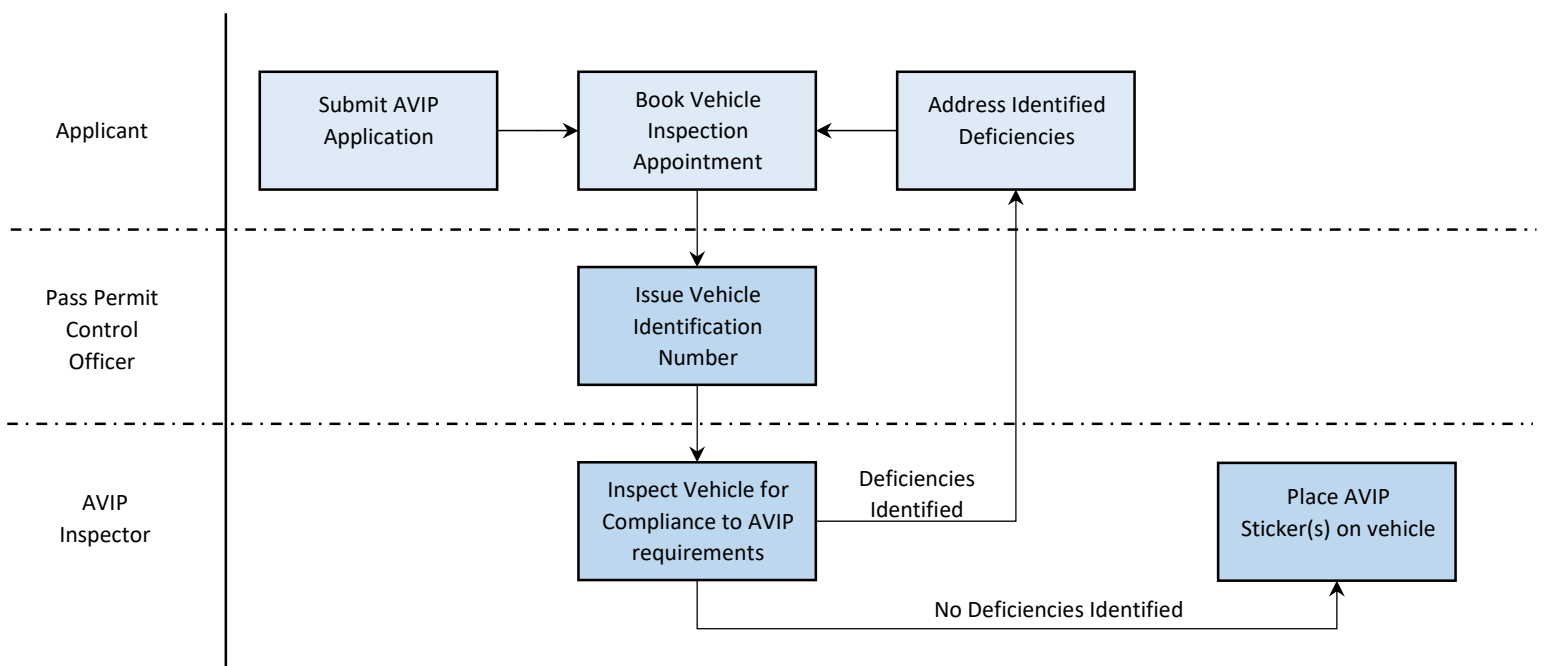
Applicant

Submit AVIP Application

Book Vehicle Inspection Appointment

Address Identified Deficiencies

Pass Permit Control Officer

Issue Vehicle Identification Number

AVIP Inspector

Inspect Vehicle for Compliance to AVIP requirements

Deficiencies Identified

Place AVIP Sticker(s) on vehicle

No Deficiencies Identified